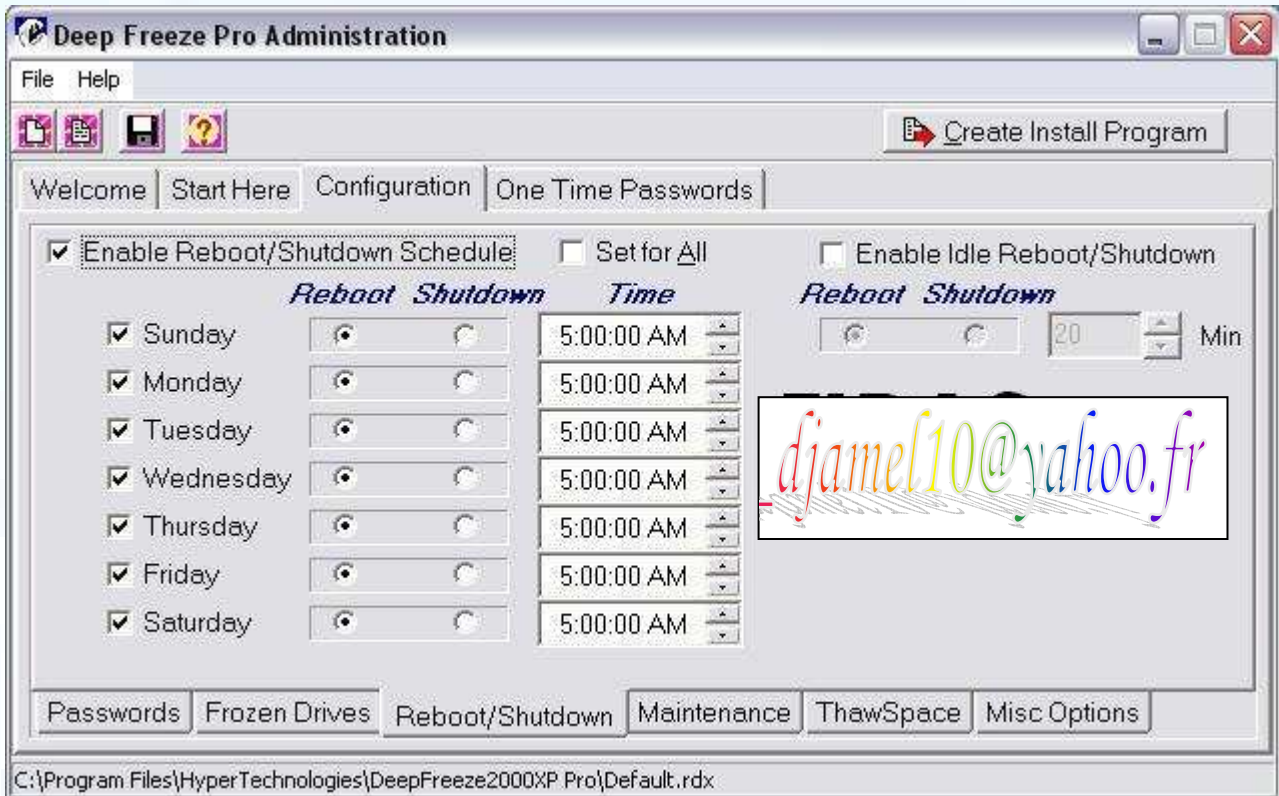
Deep Freeze Pro Administration

File Help

Create Install Program

Welcome | Start Here | Configuration | One Time Passwords

Enable Reboot/Shutdown Schedule
Set for All
Enable Idle Reboot/Shutdown

Reboot Shutdown Time
Reboot Shutdown

20 Min

| | Reboot | Shutdown | Time |
|---|---|---|---|
| Sunday | | | 5:00:00 AM |
| Monday | | | 5:00:00 AM |
| Tuesday | | | 5:00:00 AM |
| Wednesday | | | 5:00:00 AM |
| Thursday | | | 5:00:00 AM |
| Friday | | | 5:00:00 AM |
| Saturday | | | 5:00:00 AM |

djamel10@yahoo.fr

Passwords | Frozen Drives | Reboot/Shutdown | Maintenance | ThawSpace | Misc Options

C:\Program Files\HyperTechnologies\DeepFreeze2000XP Pro\Default.rdx